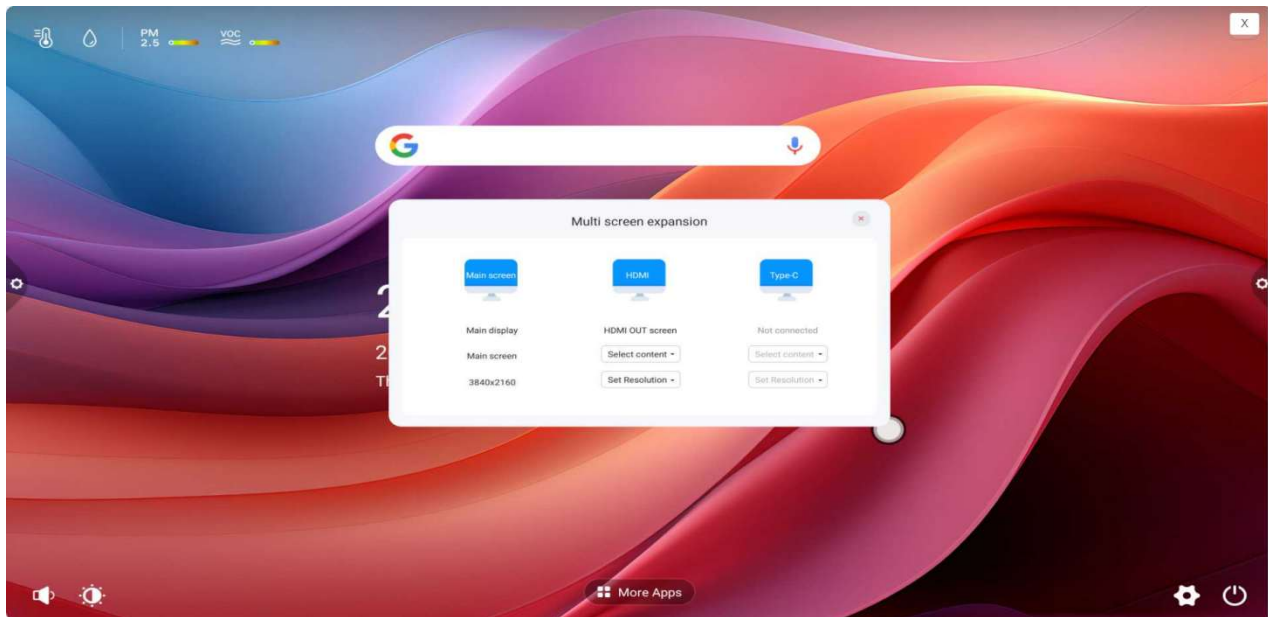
PM 2.5 VOC

X

G

Multi screen expansion

Main screen

HDMI

Type-C

Main display

HDMI OUT screen

Not connected

Main screen

Select content

Select content

3840x2160

Set Resolution

Set Resolution

2

2

T

More Apps